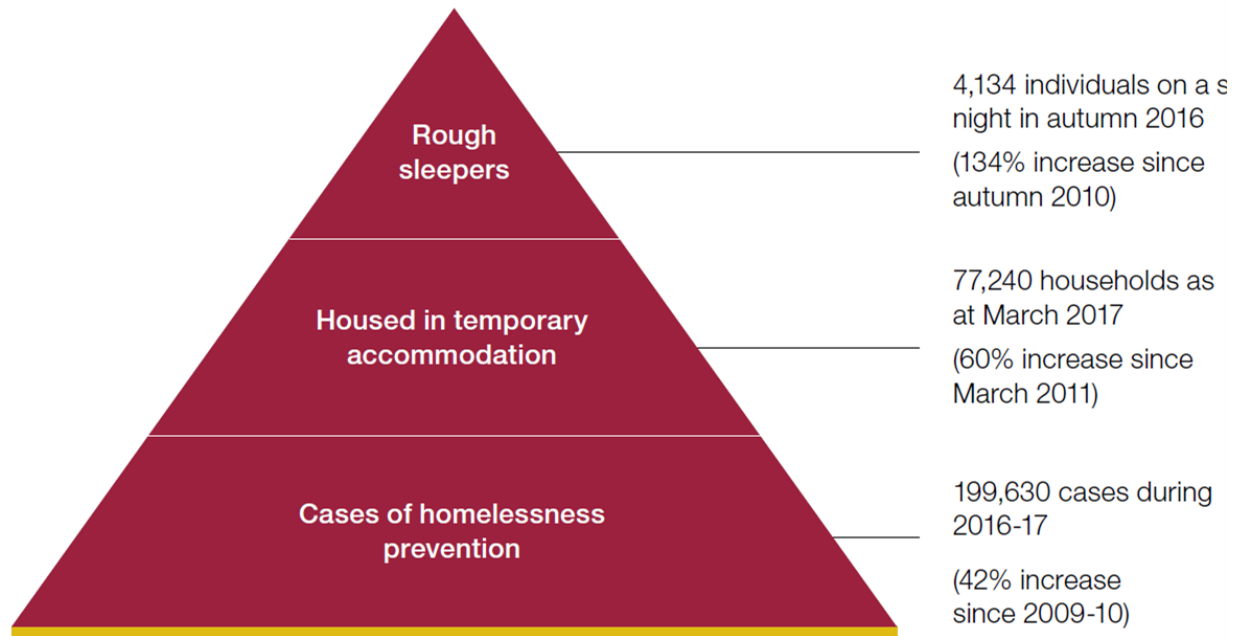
Rough sleepers

Housed in temporary accommodation

Cases of homelessness prevention

4,134 individuals on a s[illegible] night in autumn 2016

(134% increase since autumn 2010)

77,240 households as at March 2017

(60% increase since March 2011)

199,630 cases during 2016-17

(42% increase since 2009-10)